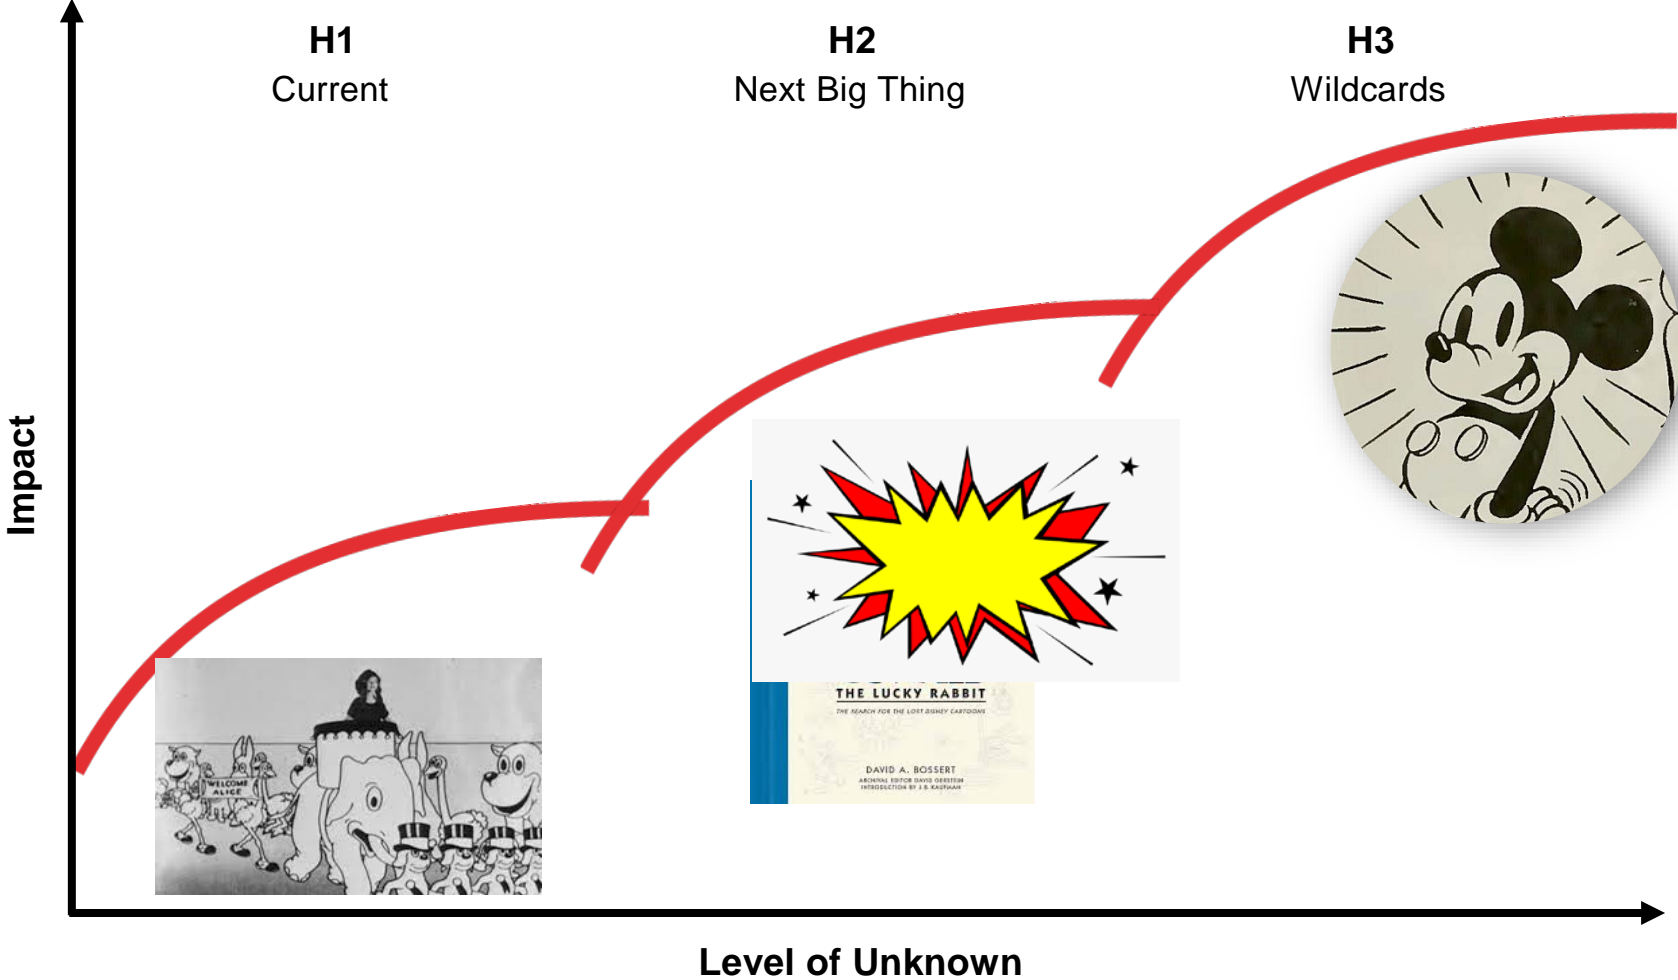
H1
Current

H2
Next Big Thing

H3
Wildcards

Impact

WELCOME ALICE

THE LUCKY RABBIT
THE SEARCH FOR THE LOST DISNEY CARTOONS

DAVID A. BOSSERT
ARCHIVAL EDITOR DAVID GERSTEIN
INTRODUCTION BY J. B. KAUFMAN

Level of Unknown